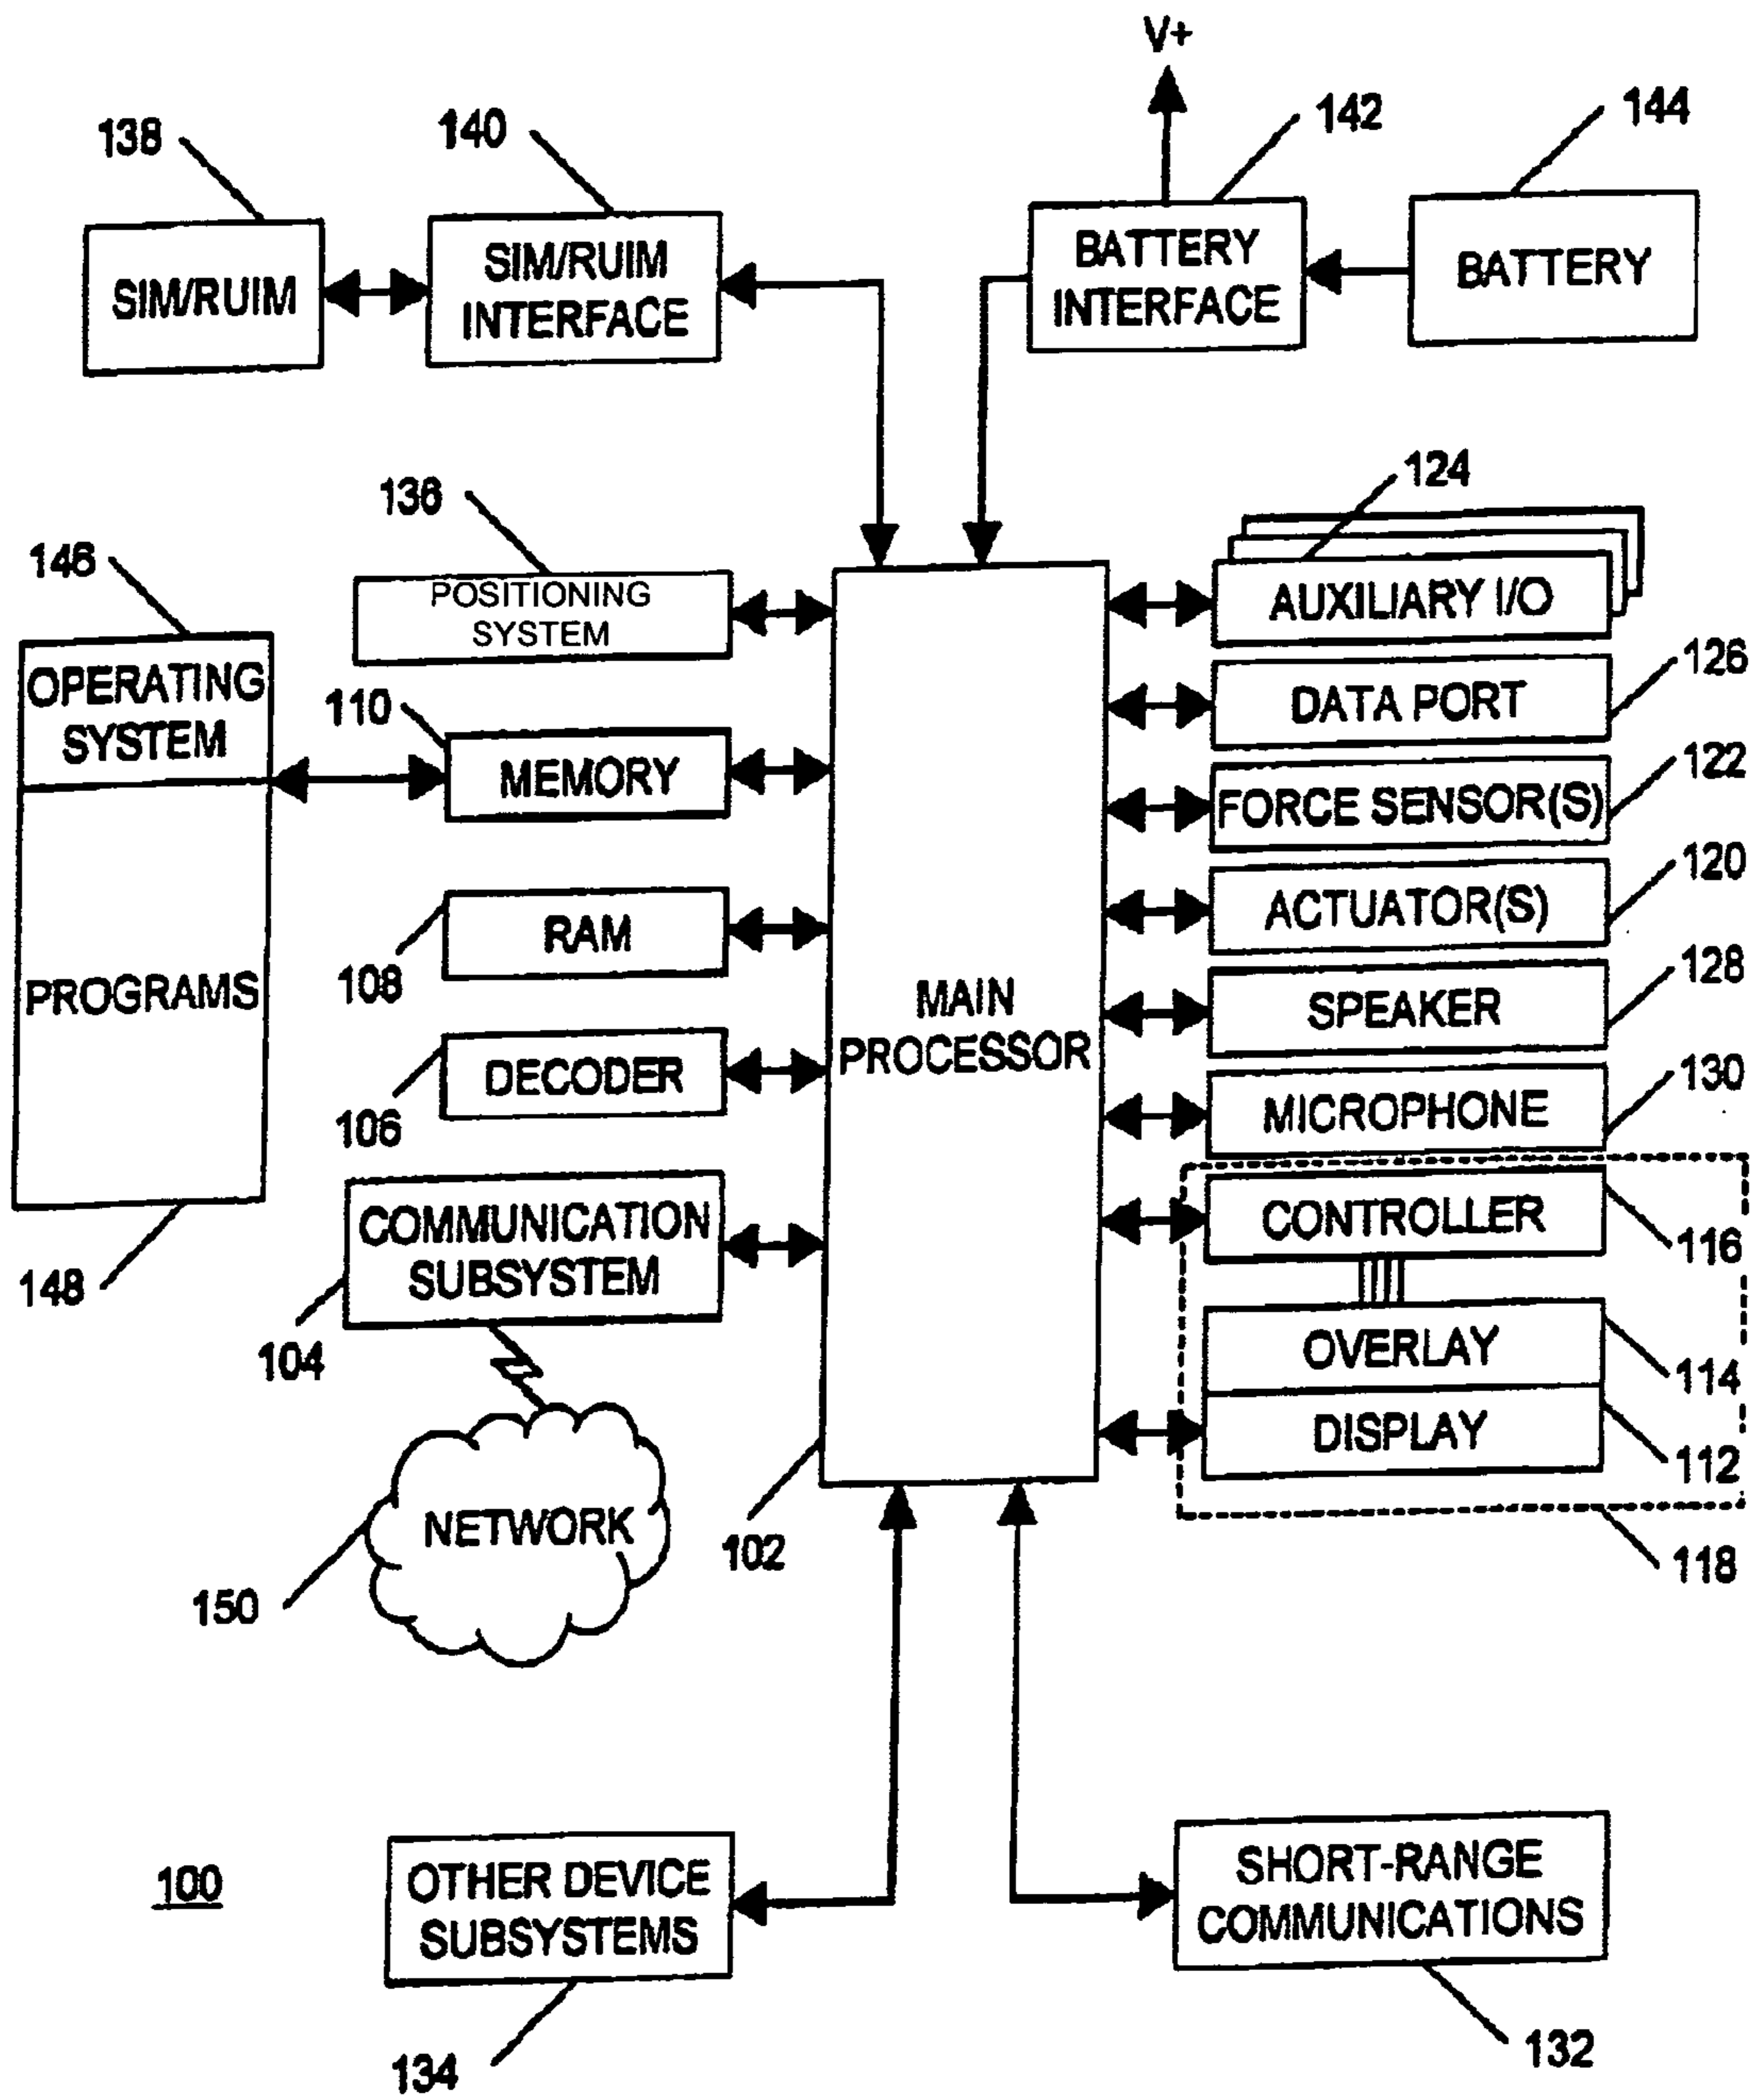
V+

138 140 142 144

SIM/RUIM

SIM/RUIM INTERFACE

BATTERY INTERFACE

BATTERY

136

124

146

POSITIONING SYSTEM

AUXILIARY I/O

OPERATING SYSTEM

110

MEMORY

DATA PORT

126

FORCE SENSOR(S)

122

PROGRAMS

RAM

108

ACTUATOR(S)

120

MAIN PROCESSOR

SPEAKER

128

DECODER

106

MICROPHONE

130

COMMUNICATION SUBSYSTEM

CONTROLLER

116

148

104

OVERLAY

114

DISPLAY

112

NETWORK

150

102

118

100

OTHER DEVICE SUBSYSTEMS

SHORT-RANGE COMMUNICATIONS

134

132